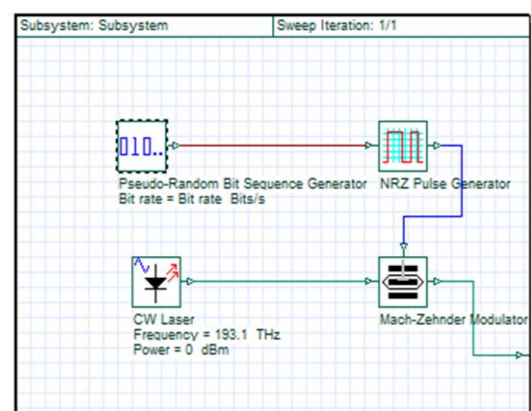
Subsystem: Subsystem
Sweep Iteration: 1/1

010..

Pseudo-Random Bit Sequence Generator
Bit rate = Bit rate Bits/s

NRZ Pulse Generator

CW Laser
Frequency = 193.1 THz
Power = 0 dBm

Mach-Zehnder Modulator